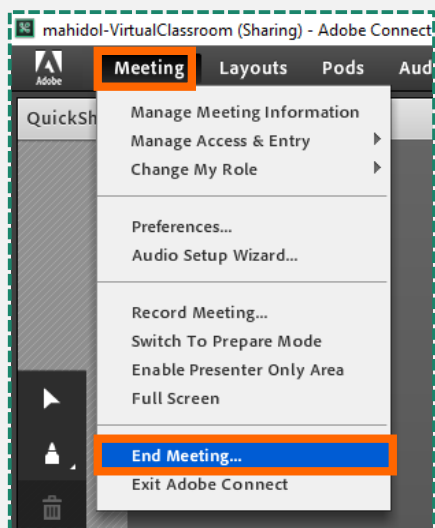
mahidol-VirtualClassroom (Sharing) - Adobe Connect

Adobe

Meeting Layouts Pods Aud

QuickSh

Manage Meeting Information
Manage Access & Entry
Change My Role

Preferences...
Audio Setup Wizard...

Record Meeting...
Switch To Prepare Mode
Enable Presenter Only Area
Full Screen

End Meeting...
Exit Adobe Connect